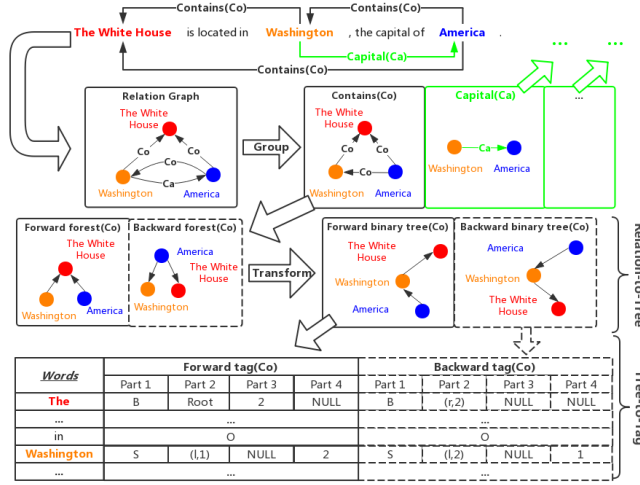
Contains(Co)

Contains(Co)

The White House is located in Washington , the capital of America .

Capital(Ca)

Contains(Co)

...

...

Relation Graph

The White House

Co

Co

Co

Co

Ca

Washington

America

Group

Contains(Co)

The White House

Co

Co

Co

Washington

America

Capital(Ca)

Ca

Washington

America

...

Forward forest(Co)

The White House

Washington

America

Backward forest(Co)

America

The White House

Washington

Transform

Forward binary tree(Co)

The White House

Washington

America

Backward binary tree(Co)

America

Washington

The White House

Relation-To-Tree

| Words | Forward tag(Co) | | | | Backward tag(Co) | | | |
|---|---|---|---|---|---|---|---|---|
| | Part 1 | Part 2 | Part 3 | Part 4 | Part 1 | Part 2 | Part 3 | Part 4 |
| The | B | Root | 2 | NULL | B | (r,2) | NULL | NULL |
| ... | ... | | | | ... | | | |
| in | O | | | | O | | | |
| Washington | S | (l,1) | NULL | 2 | S | (l,2) | NULL | 1 |
| ... | ... | | | | ... | | | |

Tree-To-Tag